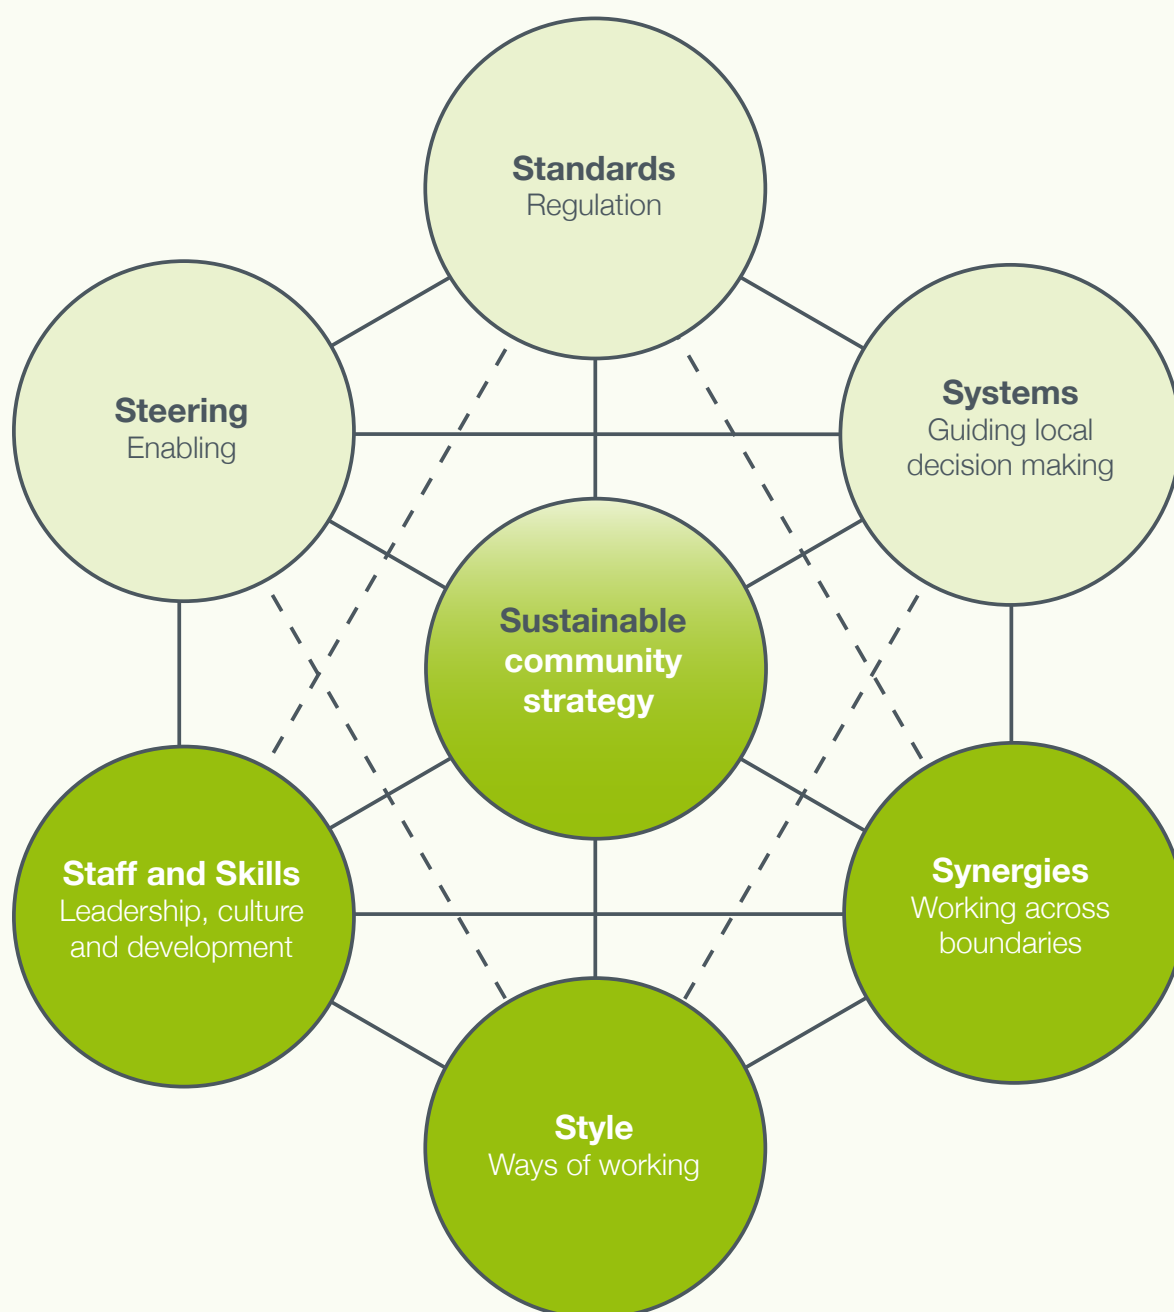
Standards
Regulation

Steering
Enabling

Systems
Guiding local decision making

Sustainable community strategy

Staff and Skills
Leadership, culture and development

Synergies
Working across boundaries

Style
Ways of working